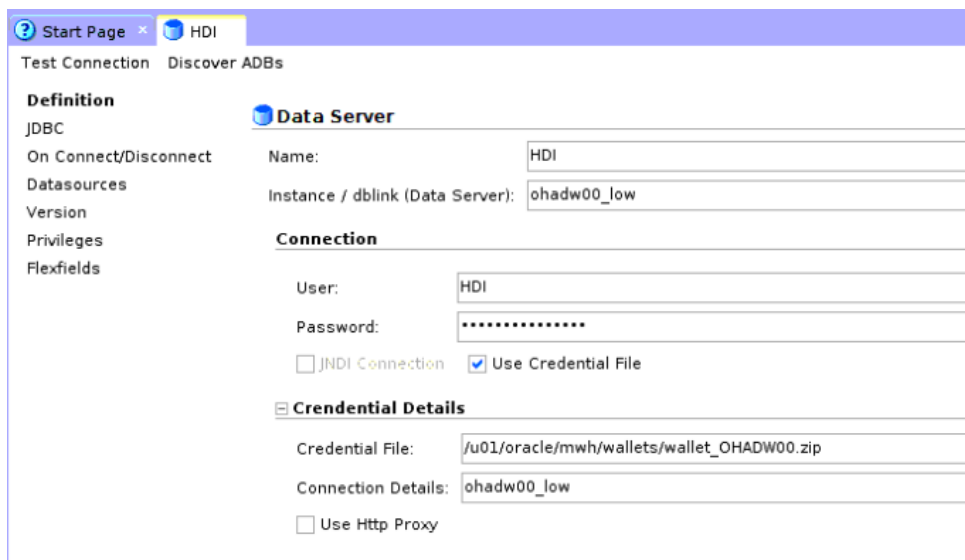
Start Page × HDI

Test Connection Discover ADBs

Definition
JDBC
On Connect/Disconnect
Datasources
Version
Privileges
Flexfields

Data Server

Name: HDI

Instance / dblink (Data Server): ohadw00_low

Connection

User: HDI

Password: •••••••••••••••

JNDI Connection Use Credential File

Crendential Details

Credential File: /u01/oracle/mwh/wallets/wallet_OHADW00.zip

Connection Details: ohadw00_low

Use Http Proxy